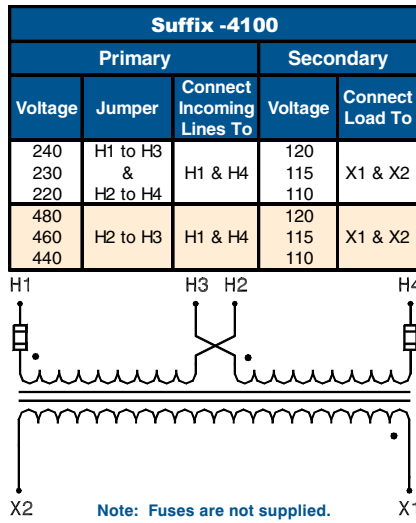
Suffix -4100

| Primary | | | Secondary | |
|---|---|---|---|---|
| Voltage | Jumper | Connect Incoming Lines To | Voltage | Connect Load To |
| 240<br>230<br>220 | H1 to H3<br>&<br>H2 to H4 | H1 & H4 | 120<br>115<br>110 | X1 & X2 |
| 480<br>460<br>440 | H2 to H3 | H1 & H4 | 120<br>115<br>110 | X1 & X2 |

H1 H3 H2 H4

X2 X1

Note: Fuses are not supplied.